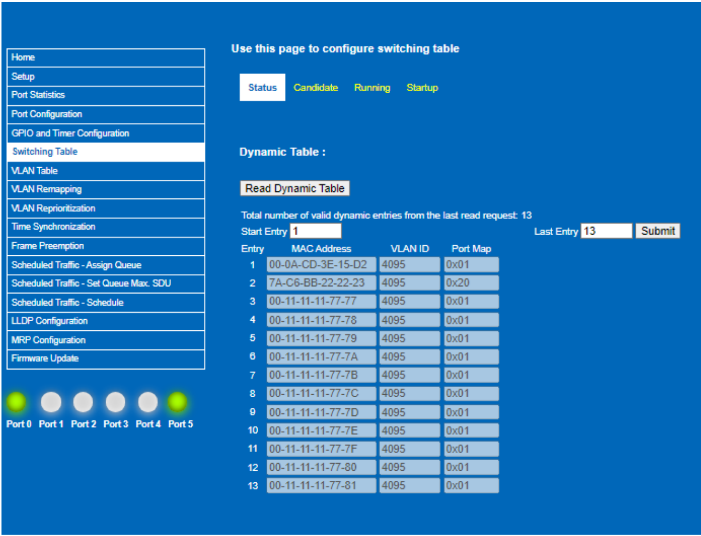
Home
Setup
Port Statistics
Port Configuration
GPIO and Timer Configuration
Switching Table
VLAN Table
VLAN Remapping
VLAN Reprioritization
Time Synchronization
Frame Preemption
Scheduled Traffic - Assign Queue
Scheduled Traffic - Set Queue Max. SDU
Scheduled Traffic - Schedule
LLDP Configuration
MRP Configuration
Firmware Update

Port 0 Port 1 Port 2 Port 3 Port 4 Port 5

Use this page to configure switching table

Status Candidate Running Startup

Dynamic Table :

Read Dynamic Table

Total number of valid dynamic entries from the last read request: 13

Start Entry 1 Last Entry 13 Submit

| Entry | MAC Address | VLAN ID | Port Map |
|---|---|---|---|
| 1 | 00-0A-CD-3E-15-D2 | 4095 | 0x01 |
| 2 | 7A-C6-BB-22-22-23 | 4095 | 0x20 |
| 3 | 00-11-11-11-77-77 | 4095 | 0x01 |
| 4 | 00-11-11-11-77-78 | 4095 | 0x01 |
| 5 | 00-11-11-11-77-79 | 4095 | 0x01 |
| 6 | 00-11-11-11-77-7A | 4095 | 0x01 |
| 7 | 00-11-11-11-77-7B | 4095 | 0x01 |
| 8 | 00-11-11-11-77-7C | 4095 | 0x01 |
| 9 | 00-11-11-11-77-7D | 4095 | 0x01 |
| 10 | 00-11-11-11-77-7E | 4095 | 0x01 |
| 11 | 00-11-11-11-77-7F | 4095 | 0x01 |
| 12 | 00-11-11-11-77-80 | 4095 | 0x01 |
| 13 | 00-11-11-11-77-81 | 4095 | 0x01 |